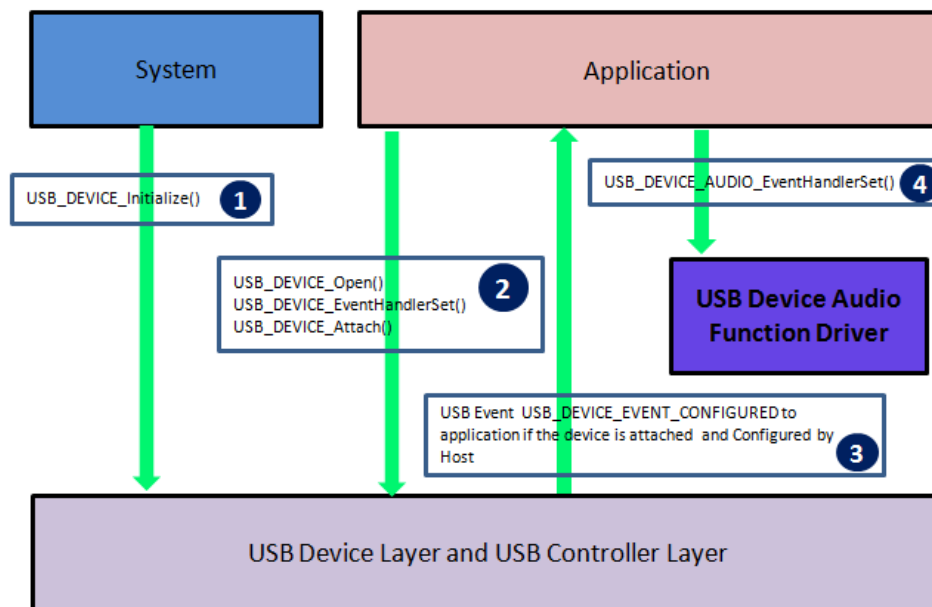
System

Application

USB_DEVICE_Initialize() 1

USB_DEVICE_AUDIO_EventHandlerSet() 4

USB_DEVICE_Open()
USB_DEVICE_EventHandlerSet()
USB_DEVICE_Attach() 2

USB Device Audio Function Driver

USB Event USB_DEVICE_EVENT_CONFIGURED to application if the device is attached and Configured by Host 3

USB Device Layer and USB Controller Layer